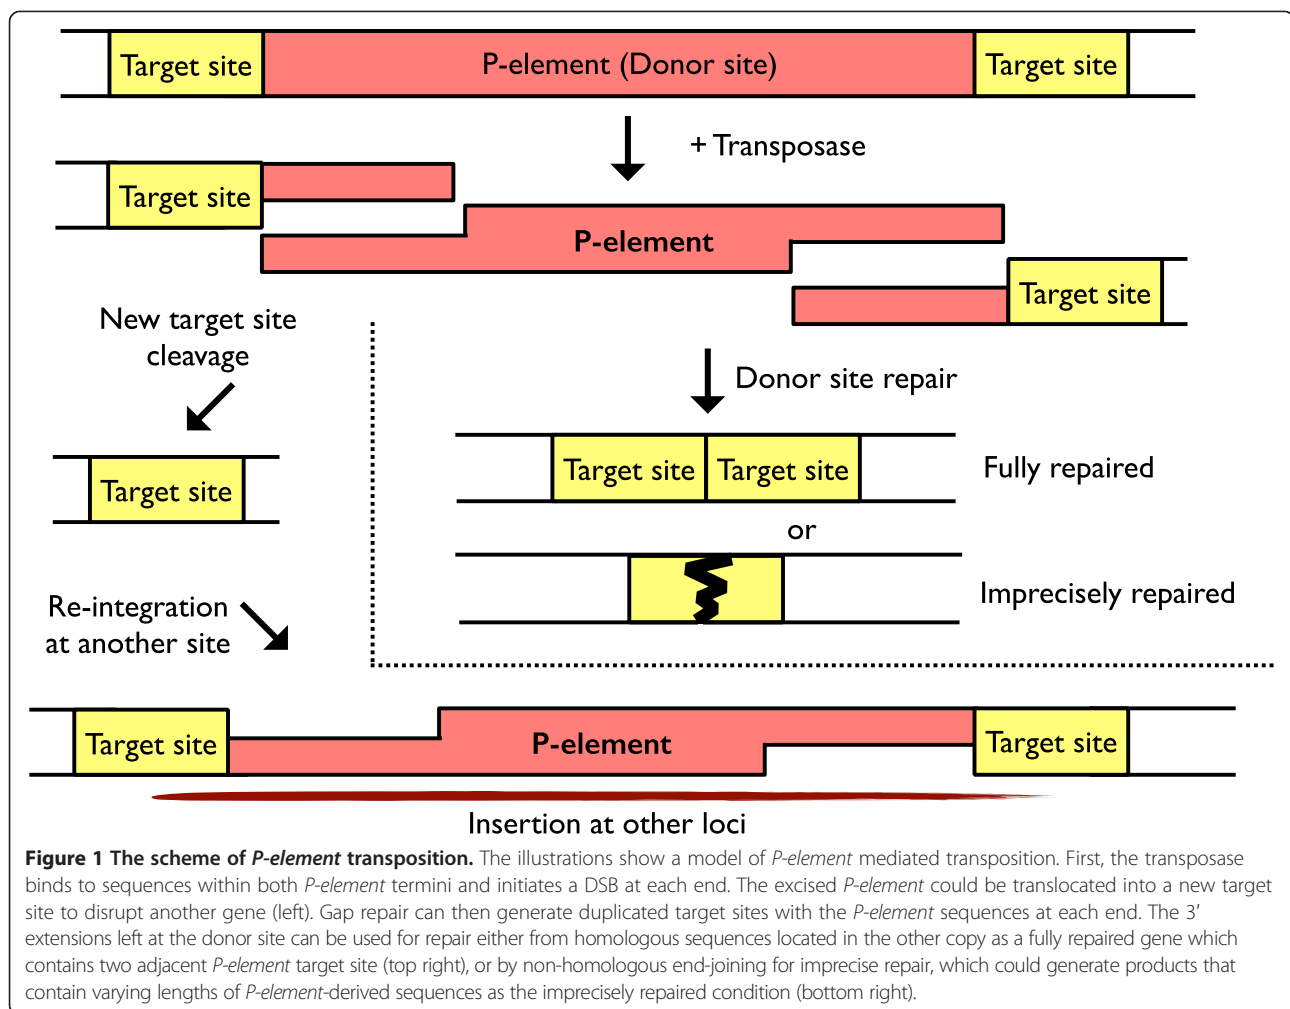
Target site
P-element (Donor site)
Target site

+ Transposase

Target site
P-element
Target site

New target site cleavage

Target site

Donor site repair

Target site
Target site
Fully repaired

or

Imprecisely repaired

Re-integration at another site

Target site
P-element
Target site

Insertion at other loci

**Figure 1 The scheme of *P-element* transposition.** The illustrations show a model of *P-element* mediated transposition. First, the transposase binds to sequences within both *P-element* termini and initiates a DSB at each end. The excised *P-element* could be translocated into a new target site to disrupt another gene (left). Gap repair can then generate duplicated target sites with the *P-element* sequences at each end. The 3′ extensions left at the donor site can be used for repair either from homologous sequences located in the other copy as a fully repaired gene which contains two adjacent *P-element* target site (top right), or by non-homologous end-joining for imprecise repair, which could generate products that contain varying lengths of *P-element*-derived sequences as the imprecisely repaired condition (bottom right).